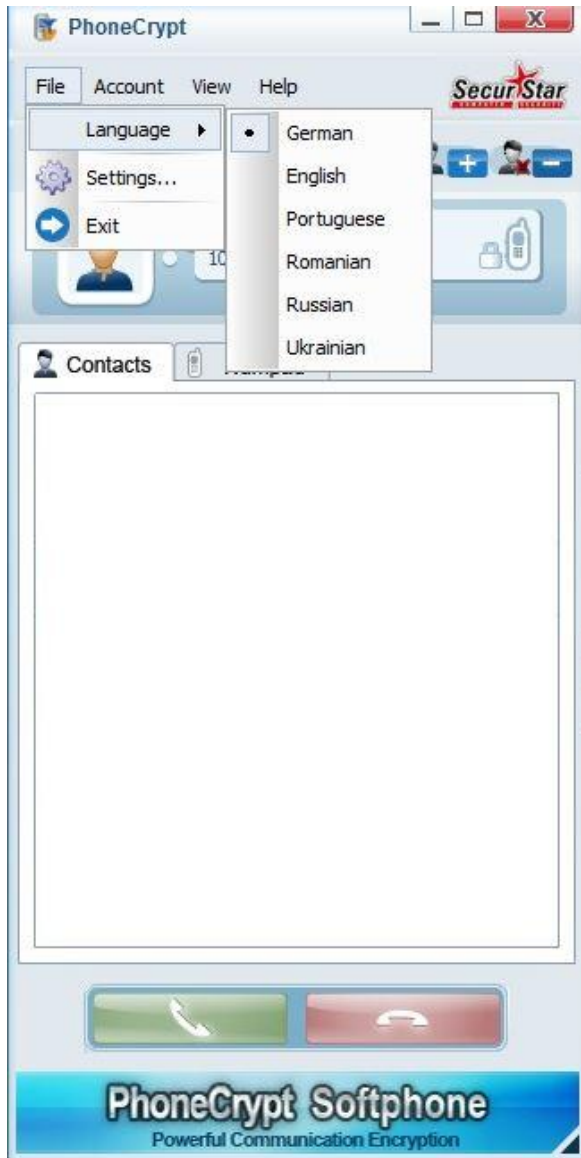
PhoneCrypt

File Account View Help

SecurStar

Language

Settings...

Exit

German

English

Portuguese

Romanian

Russian

Ukrainian

10

Contacts

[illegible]

PhoneCrypt Softphone

Powerful Communication Encryption